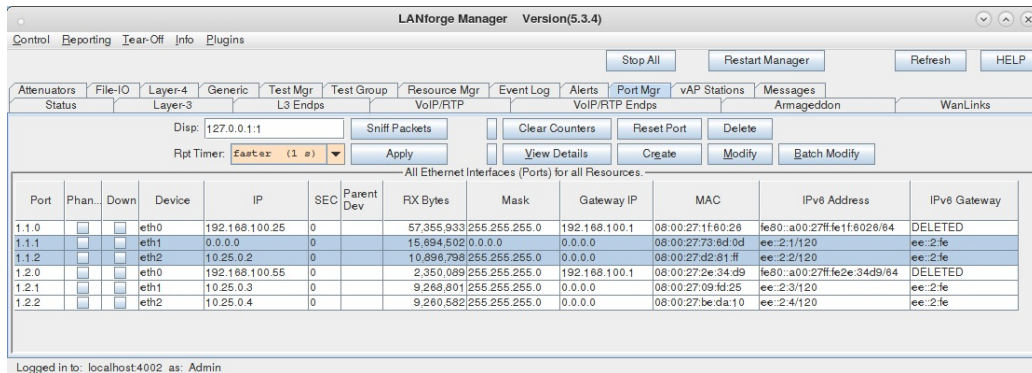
LANforge Manager Version(5.3.4)

Control Reporting Tear-Off Info Plugins

Stop All | Restart Manager | Refresh | HELP

Attenuators | File-IO | Layer-4 | Generic | Test Mgr | Test Group | Resource Mgr | Event Log | Alerts | Port Mgr | vAP Stations | Messages

Status | Layer-3 | L3 Endps | VoIP/RTP | VoIP/RTP Endps | Armageddon | WanLinks

Disp: 127.0.0.1:1 | Sniff Packets | Clear Counters | Reset Port | Delete

Rpt Timer: faster (1 s) | Apply | View Details | Create | Modify | Batch Modify

All Ethernet Interfaces (Ports) for all Resources.

| Port | Phan... | Down | Device | IP | SEC | Parent Dev | RX Bytes | Mask | Gateway IP | MAC | IPv6 Address | IPv6 Gateway |
|---|---|---|---|---|---|---|---|---|---|---|---|---|
| 1.1.0 | | | eth0 | 192.168.100.25 | 0 | | 57,355,933 | 255.255.255.0 | 192.168.100.1 | 08:00:27:1f:60:26 | fe80::a00:27ff:fe1f:6026/64 | DELETED |
| 1.1.1 | | | eth1 | 0.0.0.0 | 0 | | 15,694,502 | 0.0.0.0 | 0.0.0.0 | 08:00:27:73:6d:0d | ee::2:1/120 | ee::2:fe |
| 1.1.2 | | | eth2 | 10.25.0.2 | 0 | | 10,896,798 | 255.255.255.0 | 0.0.0.0 | 08:00:27:d2:81:ff | ee::2:2/120 | ee::2:fe |
| 1.2.0 | | | eth0 | 192.168.100.55 | 0 | | 2,350,089 | 255.255.255.0 | 192.168.100.1 | 08:00:27:2e:34:d9 | fe80::a00:27ff:fe2e:34d9/64 | DELETED |
| 1.2.1 | | | eth1 | 10.25.0.3 | 0 | | 9,268,801 | 255.255.255.0 | 0.0.0.0 | 08:00:27:09:fd:25 | ee::2:3/120 | ee::2:fe |
| 1.2.2 | | | eth2 | 10.25.0.4 | 0 | | 9,260,582 | 255.255.255.0 | 0.0.0.0 | 08:00:27:be:da:10 | ee::2:4/120 | ee::2:fe |

Logged in to: localhost:4002 as: Admin